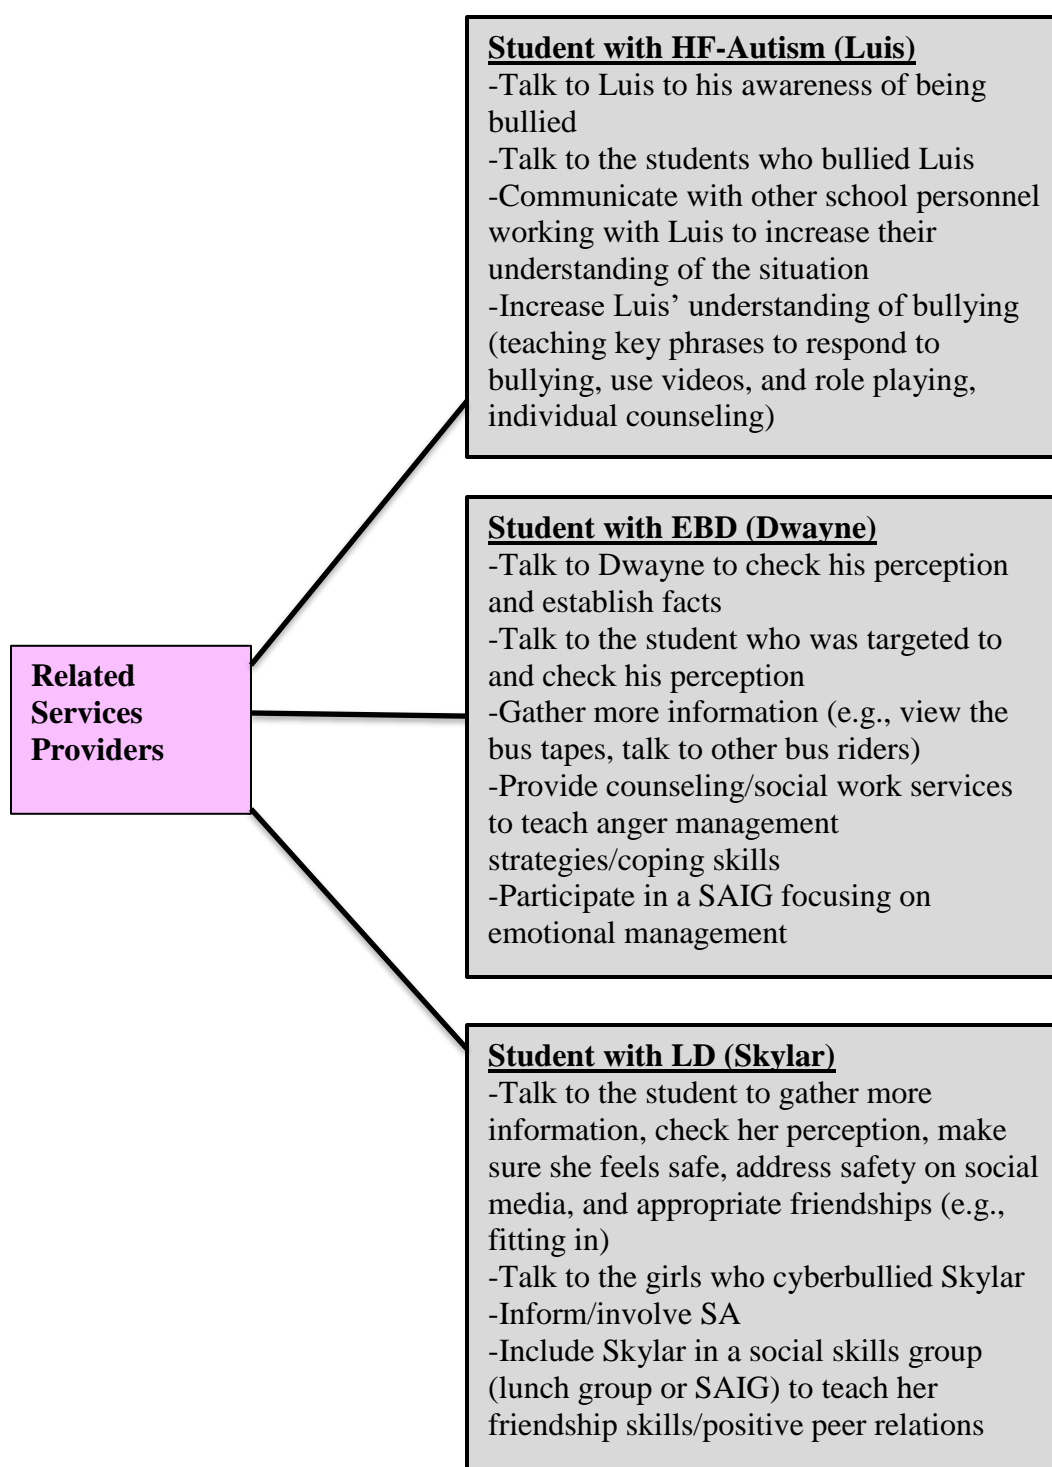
Related Services Providers

Student with HF-Autism (Luis)
-Talk to Luis to his awareness of being bullied
-Talk to the students who bullied Luis
-Communicate with other school personnel working with Luis to increase their understanding of the situation
-Increase Luis' understanding of bullying (teaching key phrases to respond to bullying, use videos, and role playing, individual counseling)

Student with EBD (Dwayne)
-Talk to Dwayne to check his perception and establish facts
-Talk to the student who was targeted to and check his perception
-Gather more information (e.g., view the bus tapes, talk to other bus riders)
-Provide counseling/social work services to teach anger management strategies/coping skills
-Participate in a SAIG focusing on emotional management

Student with LD (Skylar)
-Talk to the student to gather more information, check her perception, make sure she feels safe, address safety on social media, and appropriate friendships (e.g., fitting in)
-Talk to the girls who cyberbullied Skylar
-Inform/involve SA
-Include Skylar in a social skills group (lunch group or SAIG) to teach her friendship skills/positive peer relations